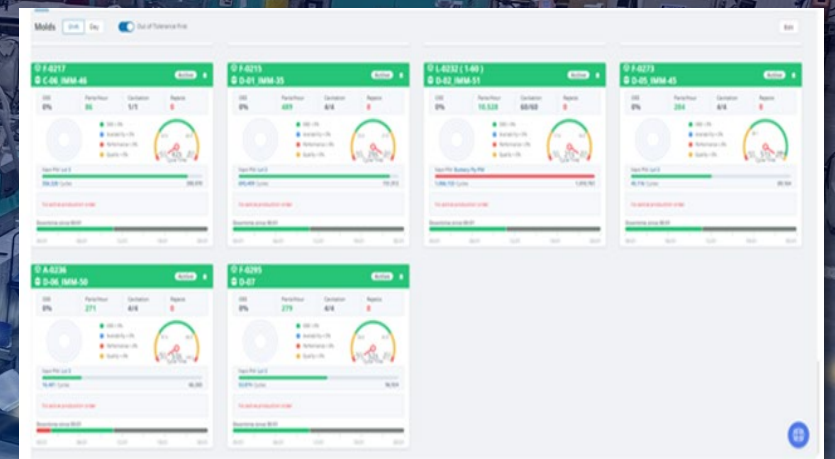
Molds Shift Day Out of Tolerance First

Edit

F-0217
C-06 IMM-46
Active
OEE 0%
Parts/Hour 86
Cavitation 1/1
Rejects 0
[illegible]

F-0215
D-01 IMM-35
Active
OEE 0%
Parts/Hour 489
Cavitation 4/4
Rejects 0
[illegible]

L-0232 ( 1-60 )
D-02 IMM-51
Active
OEE 0%
Parts/Hour 10,528
Cavitation 60/60
Rejects 0
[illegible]

F-0273
D-05 IMM-45
Active
OEE 0%
Parts/Hour 284
Cavitation 4/4
Rejects 0
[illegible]

A-0236
D-06 IMM-50
Active
OEE 0%
Parts/Hour 271
Cavitation 4/4
Rejects 0
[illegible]

F-0295
D-07
Active
OEE 0%
Parts/Hour 279
Cavitation 4/4
Rejects 0
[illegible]